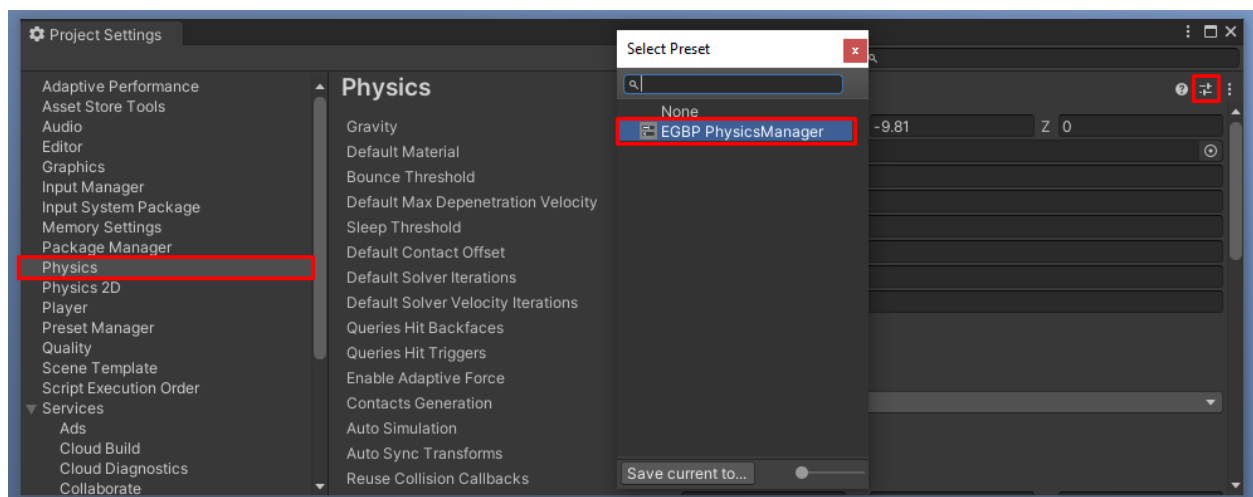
Project Settings

Adaptive Performance
Asset Store Tools
Audio
Editor
Graphics
Input Manager
Input System Package
Memory Settings
Package Manager
Physics
Physics 2D
Player
Preset Manager
Quality
Scene Template
Script Execution Order
Services
Ads
Cloud Build
Cloud Diagnostics
Collaborate

Physics

Gravity
Default Material
Bounce Threshold
Default Max Depenetration Velocity
Sleep Threshold
Default Contact Offset
Default Solver Iterations
Default Solver Velocity Iterations
Queries Hit Backfaces
Queries Hit Triggers
Enable Adaptive Force
Contacts Generation
Auto Simulation
Auto Sync Transforms
Reuse Collision Callbacks

Select Preset
x
None
EGBP PhysicsManager
Save current to...

-9.81
Z 0